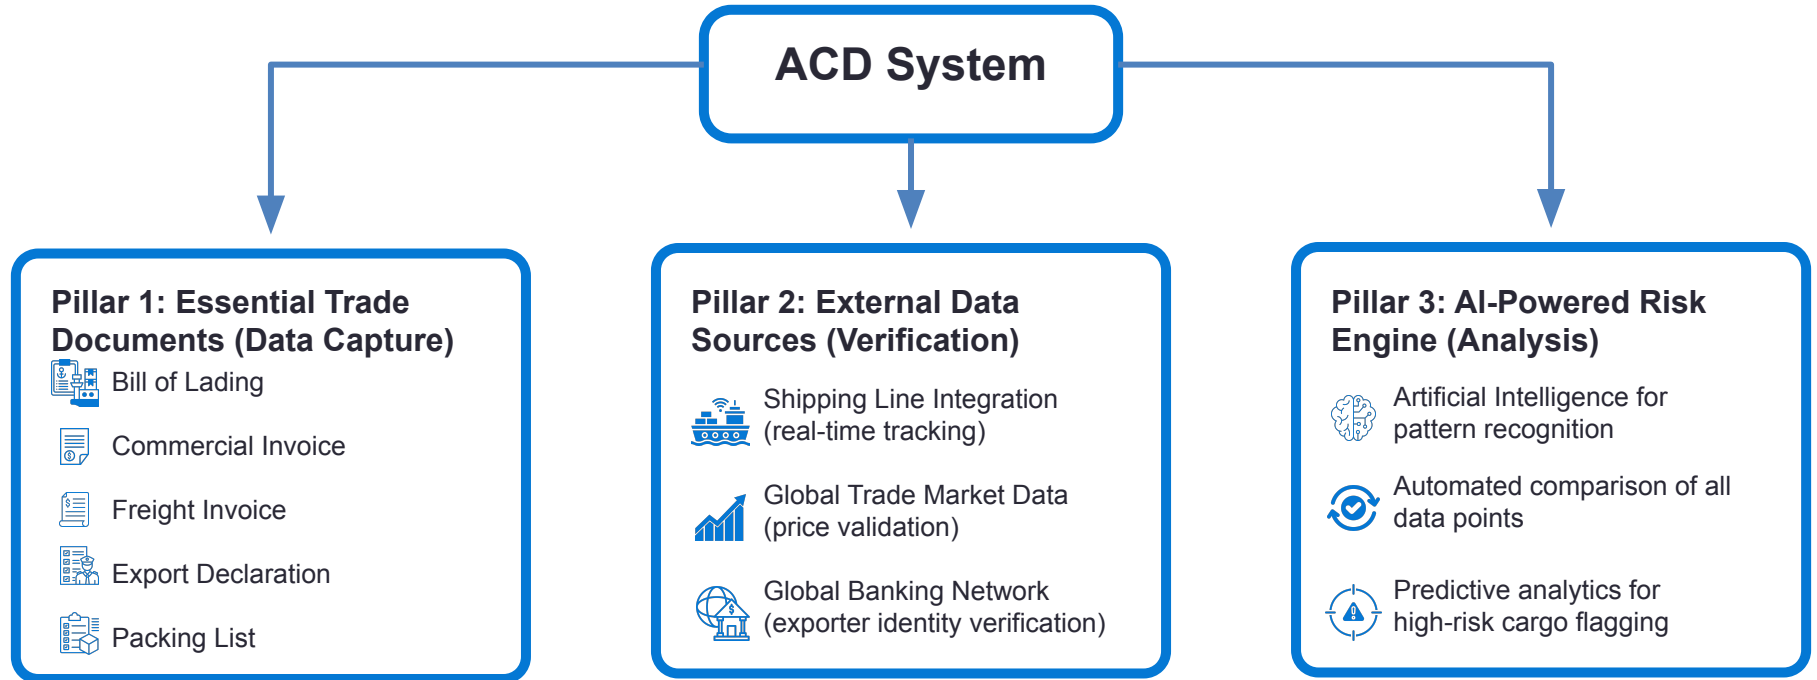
ACD System

Pillar 1: Essential Trade Documents (Data Capture)

Bill of Lading

Commercial Invoice

Freight Invoice

Export Declaration

Packing List

Pillar 2: External Data Sources (Verification)

Shipping Line Integration (real-time tracking)

Global Trade Market Data (price validation)

Global Banking Network (exporter identity verification)

Pillar 3: AI-Powered Risk Engine (Analysis)

Artificial Intelligence for pattern recognition

Automated comparison of all data points

Predictive analytics for high-risk cargo flagging